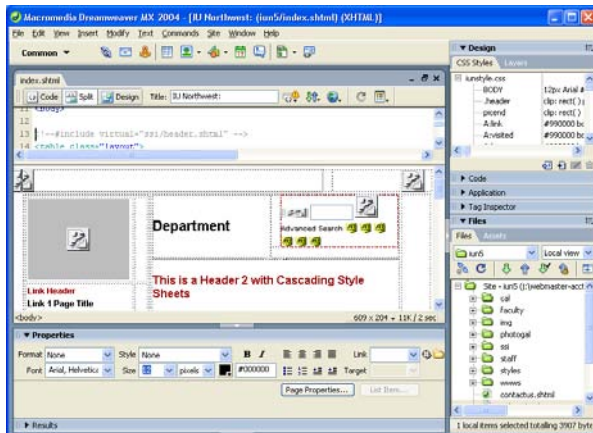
Macromedia Dreamweaver MX 2004 - [IU Northwest: (iun5/index.shtml) (XHTML)]
File Edit View Insert Modify Text Commands Site Window Help
Common ▾
index.shtml
Code Split Design Title: IU Northwest:
12 <body>
13 <!--#include virtual="ssi/header.shtml" -->
14 <table class="layout">
Department
Advanced Search
Link Header
Link 1 Page Title
This is a Header 2 with Cascading Style Sheets
<body>
609 x 204 ▾ 11K / 2 sec
▼ Properties
Format None Style None B I Link
Font Arial, Helvetica Size pixels #000000 Target
Page Properties... List Item...
▶ Results
▼ Design
CSS Styles Layers
iunstyle.css
BODY 12px Arial #
.header clip: rect( ) s
.pcend clip: rect( )
A:link #990000 bc
A:visited #990000 bc
▶ Code
▶ Application
▶ Tag Inspector
▼ Files
Files Assets
iun5 Local view
Site - iun5 (I:\webmaster-acct
cal
faculty
img
photogal
ssi
staff
styles
wwws
contactus.shtml
1 local items selected totalling 3907 byte